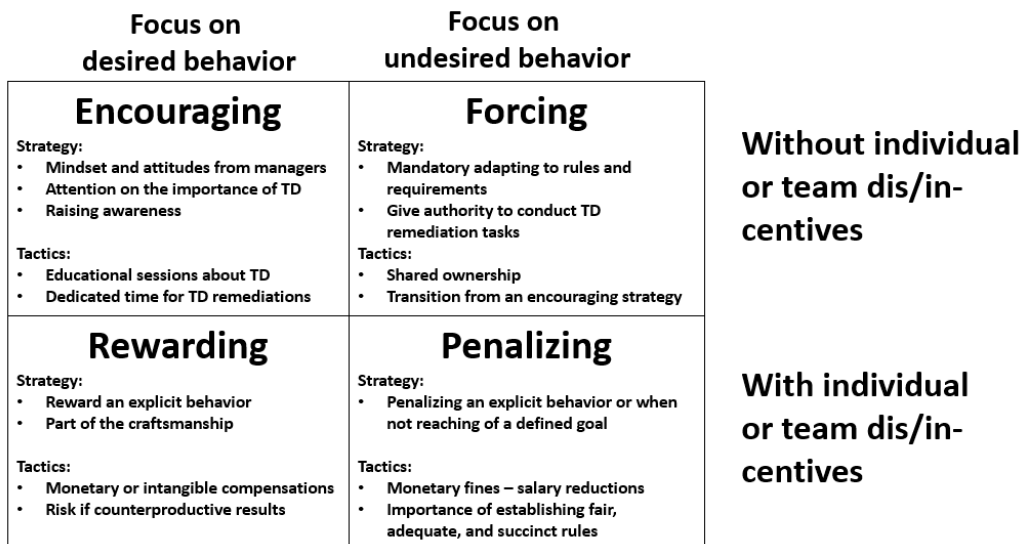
| | Focus on desired behavior | Focus on undesired behavior |
|---|---|---|
| Without individual or team dis/in-centives | **Encouraging**<br>Strategy:<br>• Mindset and attitudes from managers<br>• Attention on the importance of TD<br>• Raising awareness<br><br>Tactics:<br>• Educational sessions about TD<br>• Dedicated time for TD remediations | **Forcing**<br>Strategy:<br>• Mandatory adapting to rules and requirements<br>• Give authority to conduct TD remediation tasks<br>Tactics:<br>• Shared ownership<br>• Transition from an encouraging strategy |
| With individual or team dis/in-centives | **Rewarding**<br>Strategy:<br>• Reward an explicit behavior<br>• Part of the craftsmanship<br><br>Tactics:<br>• Monetary or intangible compensations<br>• Risk if counterproductive results | **Penalizing**<br>Strategy:<br>• Penalizing an explicit behavior or when not reaching of a defined goal<br><br>Tactics:<br>• Monetary fines – salary reductions<br>• Importance of establishing fair, adequate, and succinct rules |